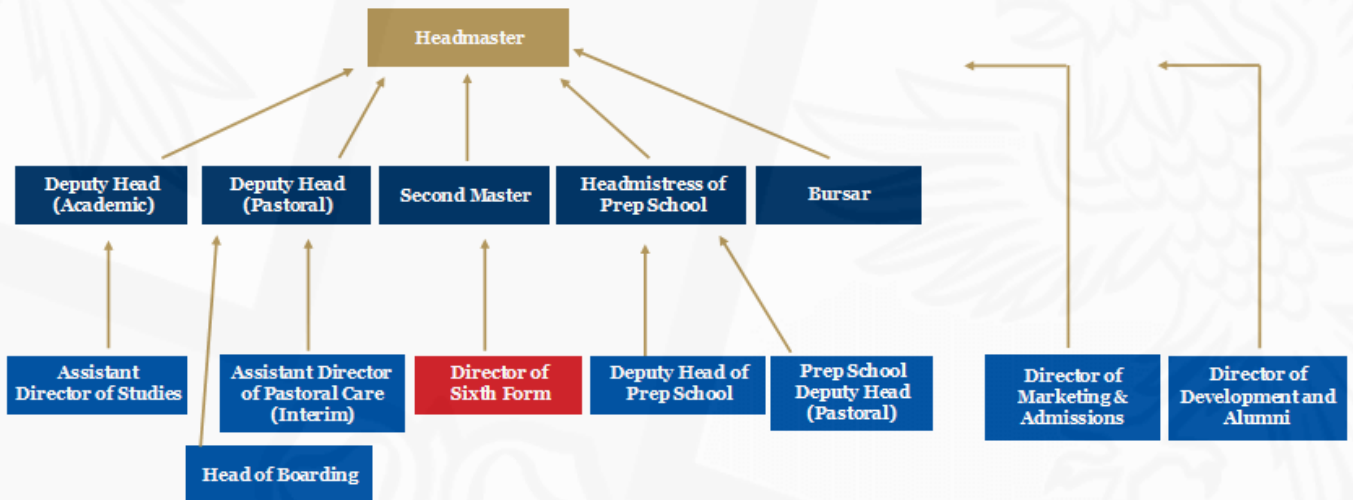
Headmaster

Deputy Head (Academic)

Deputy Head (Pastoral)

Second Master

Headmistress of Prep School

Bursar

Assistant Director of Studies

Assistant Director of Pastoral Care (Interim)

Director of Sixth Form

Deputy Head of Prep School

Prep School Deputy Head (Pastoral)

Director of Marketing & Admissions

Director of Development and Alumni

Head of Boarding